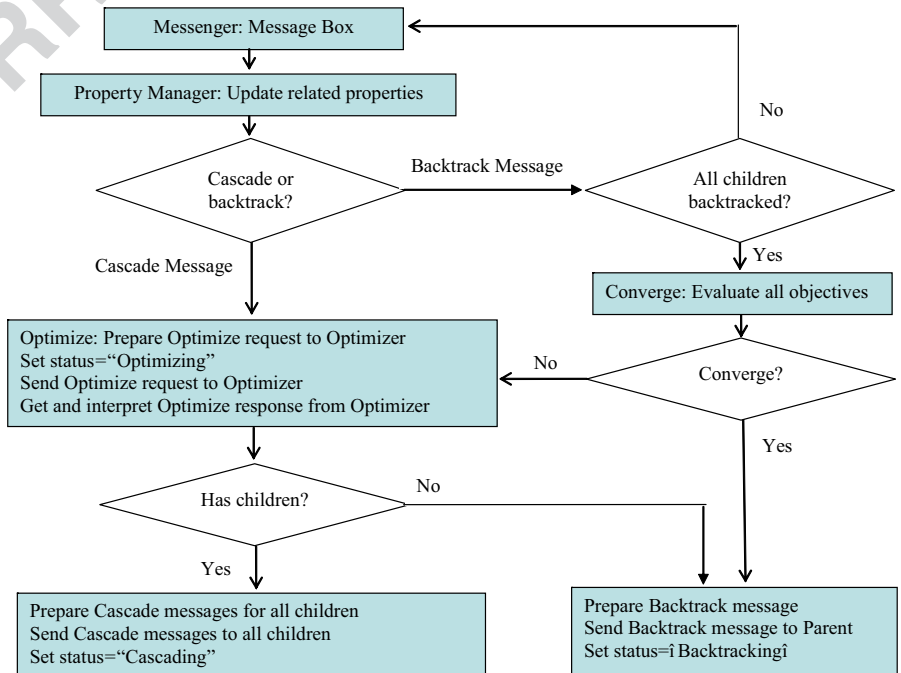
Messenger: Message Box

Property Manager: Update related properties

Cascade or backtrack?

Backtrack Message

All children backtracked?

No

Yes

Cascade Message

Converge: Evaluate all objectives

Optimize: Prepare Optimize request to Optimizer
Set status="Optimizing"
Send Optimize request to Optimizer
Get and interpret Optimize response from Optimizer

No

Converge?

Yes

Has children?

No

Yes

Prepare Cascade messages for all children
Send Cascade messages to all children
Set status="Cascading"

Prepare Backtrack message
Send Backtrack message to Parent
Set status=î Backtrackingî